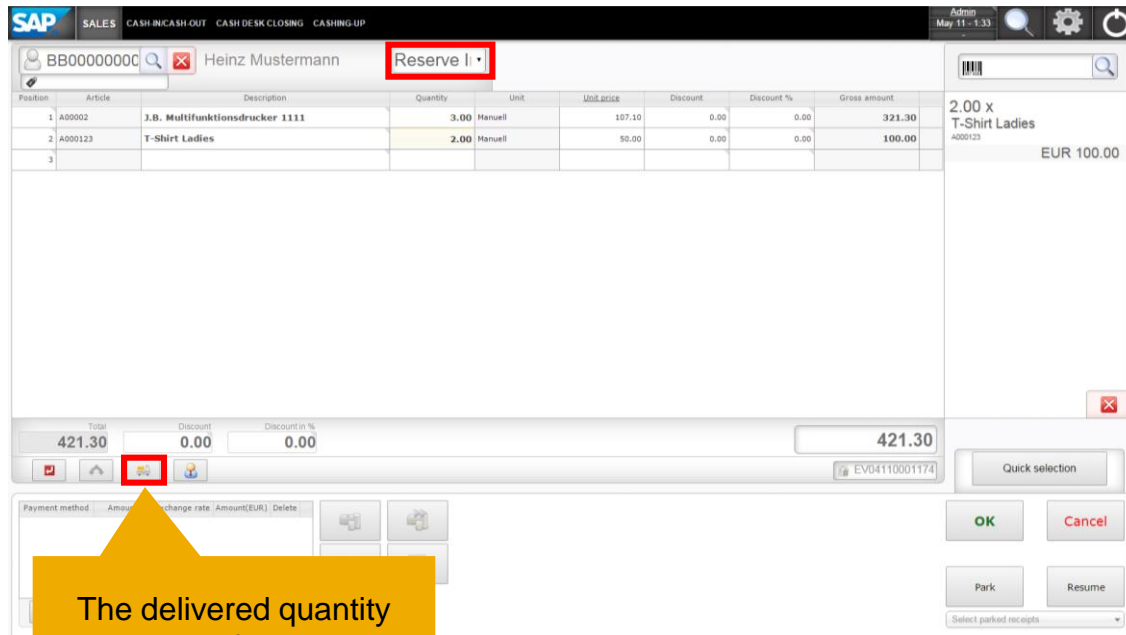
SAP SALES CASH-IN/CASH-OUT CASH DESK CLOSING CASHING-UP

Admin
May 11 - 1:33

BB00000000 Heinz Mustermann Reserve I

| Position | Article | Description | Quantity | Unit | Unit price | Discount | Discount % | Gross amount |
|---|---|---|---|---|---|---|---|---|
| 1 | A00002 | J.B. Multifunktionsdrucker 1111 | 3.00 | Manuell | 107.10 | 0.00 | 0.00 | 321.30 |
| 2 | A000123 | T-Shirt Ladies | 2.00 | Manuell | 50.00 | 0.00 | 0.00 | 100.00 |
| 3 | | | | | | | | |

2.00 x
T-Shirt Ladies
A000123
EUR 100.00

Total 421.30
Discount 0.00
Discount in % 0.00
421.30

EV04110001174

Quick selection

Payment method | Amount | Exchange rate | Amount(EUR) | Delete

OK
Cancel
Park
Resume
Select parked receipts

The delivered quantity